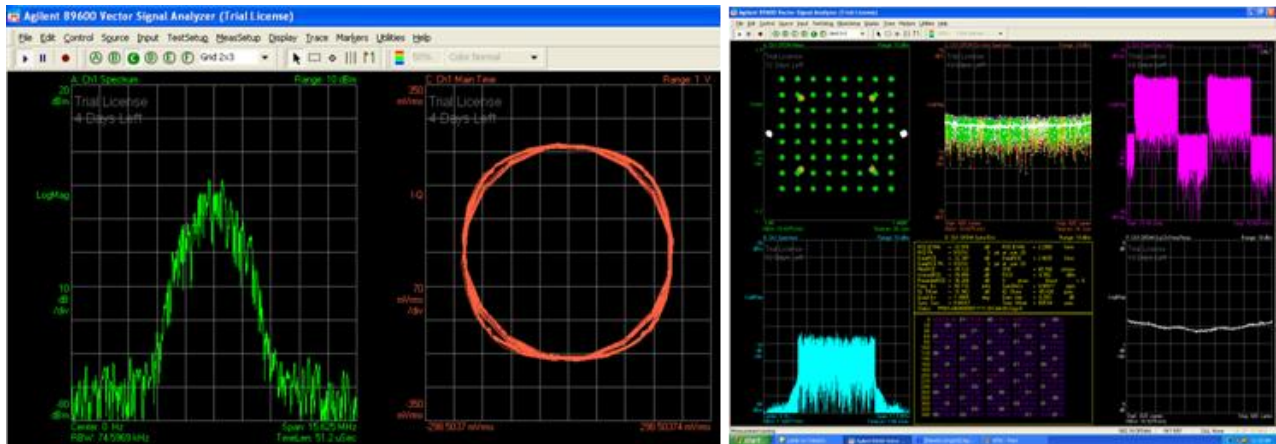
Agilent 89600 Vector Signal Analyzer (Trial License)

File Edit Control Source Input TestSetup MeasSetup Display Trace Markers Utilities Help

Grid 2x3

Color Normal

A: Ch1 Spectrum

Range: 10 dBm

20 dBm

Trial License
4 Days Left

LogMag

10 dB /div

-80 dBm

Center: 0 Hz
RBW: 74.5969 kHz

Span: 15.625 MHz
TimeLen: 51.2 uSec

C: Ch1 Main Time

Range: 1 V

350 mVrms

Trial License
4 Days Left

I-Q

70 mVrms /div

-350 mVrms

-298.5037 mVrms

298.50374 mVrms

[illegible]